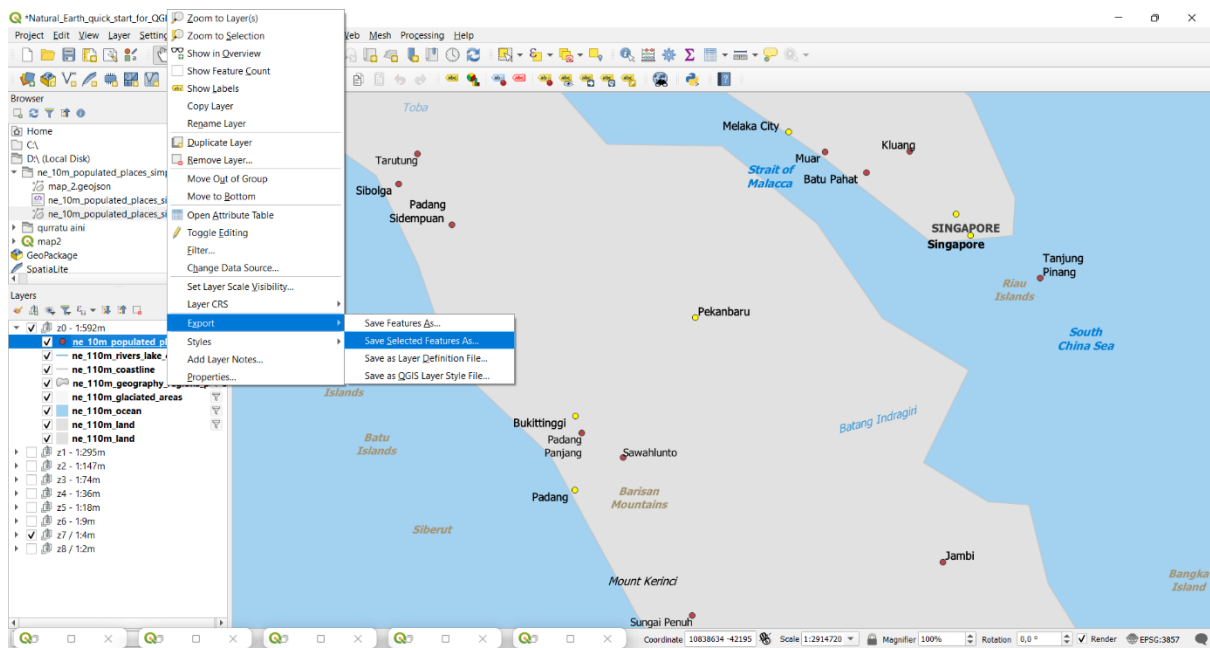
*Natural_Earth_quick_start_for_QGI

Project Edit View Layer Settings Web Mesh Processing Help

Browser

Home
C:\
D:\ (Local Disk)
ne_10m_populated_places_simp
map_2.geojson
ne_10m_populated_places_si
ne_10m_populated_places_si
qurratu aini
map2
GeoPackage
SpatiaLite

Layers

z0 - 1:592m
ne_10m_populated_pl
ne_110m_rivers_lake_c
ne_110m_coastline
ne_110m_geography_regions_p
ne_110m_glaciated_areas
ne_110m_ocean
ne_110m_land
ne_110m_land
z1 - 1:295m
z2 - 1:147m
z3 - 1:74m
z4 - 1:36m
z5 - 1:18m
z6 - 1:9m
z7 / 1:4m
z8 / 1:2m

Zoom to Layer(s)
Zoom to Selection
Show in Overview
Show Feature Count
Show Labels
Copy Layer
Rename Layer
Duplicate Layer
Remove Layer...
Move Out of Group
Move to Bottom
Open Attribute Table
Toggle Editing
Filter...
Change Data Source...
Set Layer Scale Visibility...
Layer CRS
Export
Styles
Add Layer Notes...
Properties...

Save Features As...
Save Selected Features As...
Save as Layer Definition File...
Save as QGIS Layer Style File...

Toba
Tarutung
Sibolga
Padang Sidempuan
Melaka City
Muar
Kluang
Strait of Malacca
Batu Pahat
SINGAPORE
Singapore
Tanjung Pinang
Riau Islands
South China Sea
Pekanbaru
Islands
Batu Islands
Bukittinggi
Padang Panjang
Sawahlunto
Batang Indragiri
Padang
Barisan Mountains
Siberut
Jambi
Mount Kerinci
Sungai Penuh
Bangka Island

Coordinate 10838634 -42195
Scale 1:2914720
Magnifier 100%
Rotation 0,0 °
Render
EPSG:3857